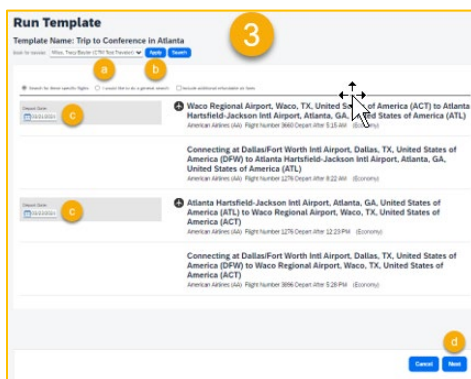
Run Template

3

Template Name: Trip to Conference in Atlanta

Book for traveler: Wilson, Tracy Baxter (CTM Test Traveler) Apply Search

a b

Search for these specific flights I would like to do a general search Include additional information on item

Depart Date: 03/01/2021 c

Waco Regional Airport, Waco, TX, United States of America (ACT) to Atlanta Hartsfield-Jackson Intl Airport, Atlanta, GA, United States of America (ATL)
American Airlines (AA) Flight Number 3660 Depart After 5:15 AM (Economy)

Connecting at Dallas/Fort Worth Intl Airport, Dallas, TX, United States of America (DFW) to Atlanta Hartsfield-Jackson Intl Airport, Atlanta, GA, United States of America (ATL)
American Airlines (AA) Flight Number 1276 Depart After 8:22 AM (Economy)

Depart Date: 03/2/2021 c

Atlanta Hartsfield-Jackson Intl Airport, Atlanta, GA, United States of America (ATL) to Waco Regional Airport, Waco, TX, United States of America (ACT)
American Airlines (AA) Flight Number 1276 Depart After 12:23 PM (Economy)

Connecting at Dallas/Fort Worth Intl Airport, Dallas, TX, United States of America (DFW) to Waco Regional Airport, Waco, TX, United States of America (ACT)
American Airlines (AA) Flight Number 3896 Depart After 5:28 PM (Economy)

d

Cancel Next